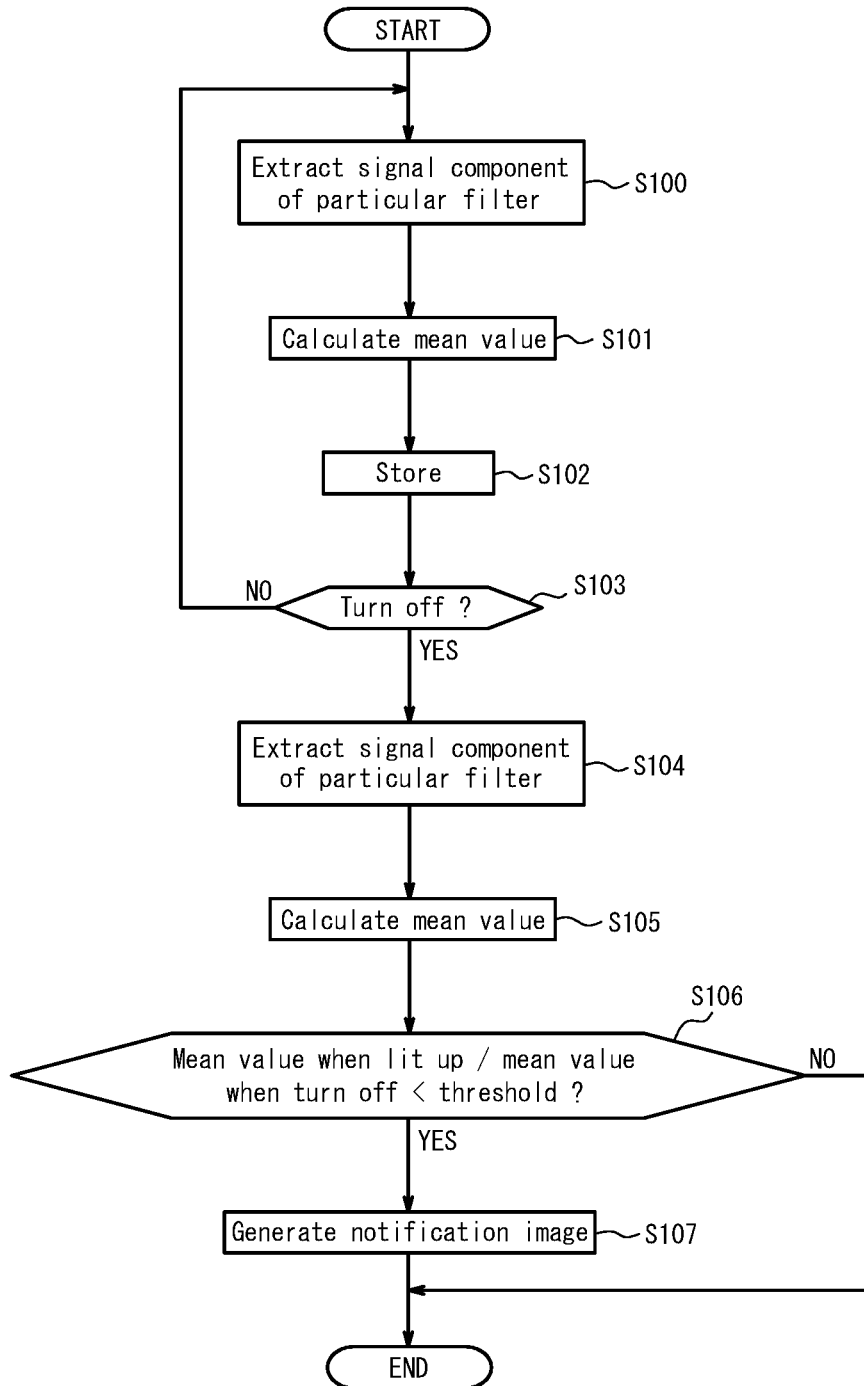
START

Extract signal component of particular filter

S100

Calculate mean value

S101

Store

S102

NO

Turn off ?

S103

YES

Extract signal component of particular filter

S104

Calculate mean value

S105

S106

Mean value when lit up / mean value when turn off < threshold ?

NO

YES

Generate notification image

S107

END